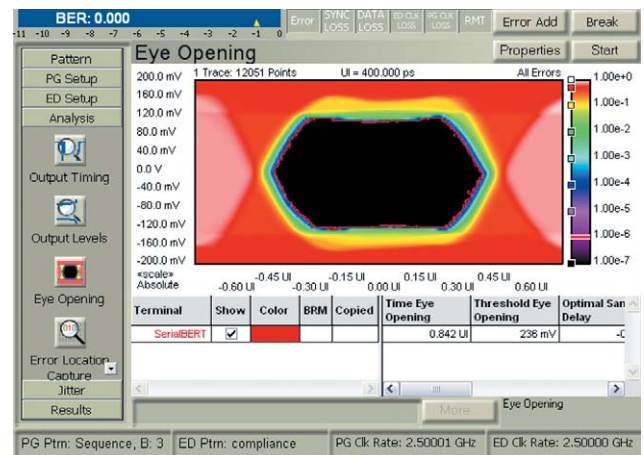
BER: 0.000
-11 -10 -9 -8 -7 -6 -5 -4 -3 -2 -1 0

Error | SYNC LOSS | DATA LOSS | ED CLK LOSS | PG CLK LOSS | RMT

Error Add | Break

Properties | Start

Pattern
PG Setup
ED Setup
Analysis

Output Timing

Output Levels

Eye Opening

Error Location Capture

Jitter
Results

Eye Opening

200.0 mV | 1 Trace: 12051 Points | UI = 400.000 ps | All Errors
160.0 mV
120.0 mV
80.0 mV
40.0 mV
0.0 V
-40.0 mV
-80.0 mV
-120.0 mV
-160.0 mV
-200.0 mV

1.00e+0
1.00e-1
1.00e-2
1.00e-3
1.00e-4
1.00e-5
1.00e-6
1.00e-7

«scale»
Absolute
-0.60 UI -0.45 UI -0.30 UI -0.15 UI 0.00 UI 0.15 UI 0.30 UI 0.45 UI 0.60 UI

| Terminal | Show | Color | BRM | Copied |
|---|---|---|---|---|
| SerialBERT | ✓ | | | |

| Time Eye Opening | Threshold Eye Opening | Optimal San Delay |
|---|---|---|
| 0.842 UI | 236 mV | -( |

More

Eye Opening

PG Ptrn: Sequence, B: 3 | ED Ptrn: compliance | PG Clk Rate: 2.50001 GHz | ED Clk Rate: 2.50000 GHz